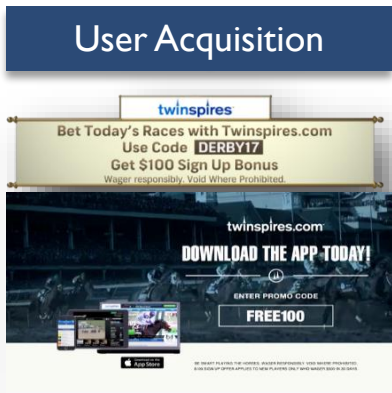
User Acquisition

twinspires

Bet Today's Races with Twinspires.com
Use Code DERBY17
Get $100 Sign Up Bonus
Wager responsibly. Void Where Prohibited.

twinspires.com

DOWNLOAD THE APP TODAY!

ENTER PROMO CODE
FREE100

App Store

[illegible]